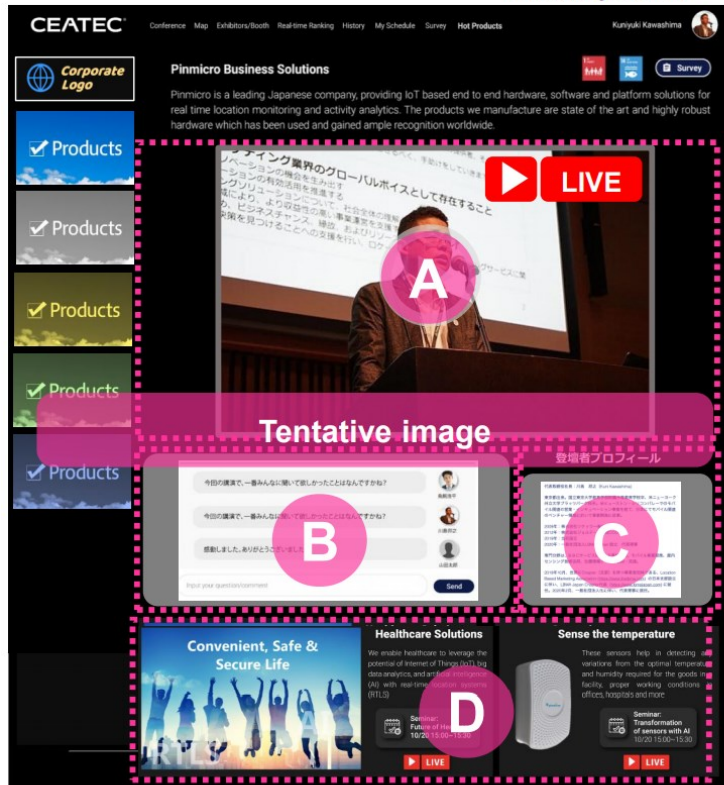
CEATEC

Conference Map Exhibitors/Booth Real-time Ranking History My Schedule Survey Hot Products

Kuniyuki Kawashima

Corporate Logo

Products

Products

Products

Products

Products

Pinmicro Business Solutions

Survey

Pinmicro is a leading Japanese company, providing IoT based end to end hardware, software and platform solutions for real time location monitoring and activity analytics. The products we manufacture are state of the art and highly robust hardware which has been used and gained ample recognition worldwide.

LIVE

A

Tentative image

今回の講演で、一番みんなに聞いて欲しかったことはなんですか?

今回の講演で、一番みんなに聞いて欲しかったことはなんですか?

感動しました。ありがとうございました

B

Input your question/comment

Send

登壇者プロフィール

C

Convenient, Safe & Secure Life

Healthcare Solutions

We enable healthcare to leverage the potential of Internet of Things (IoT), big data analytics, and artificial intelligence (AI) with real-time location systems (RTLS)

Seminar: Future of He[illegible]
10/20 15:00~15:30

LIVE

D

Sense the temperature

These sensors help in detecting all variations from the optimal temperature and humidity required for the goods in facility, proper working conditions offices, hospitals and more

Seminar: Transformation of sensors with AI
10/20 15:00~15:30

LIVE